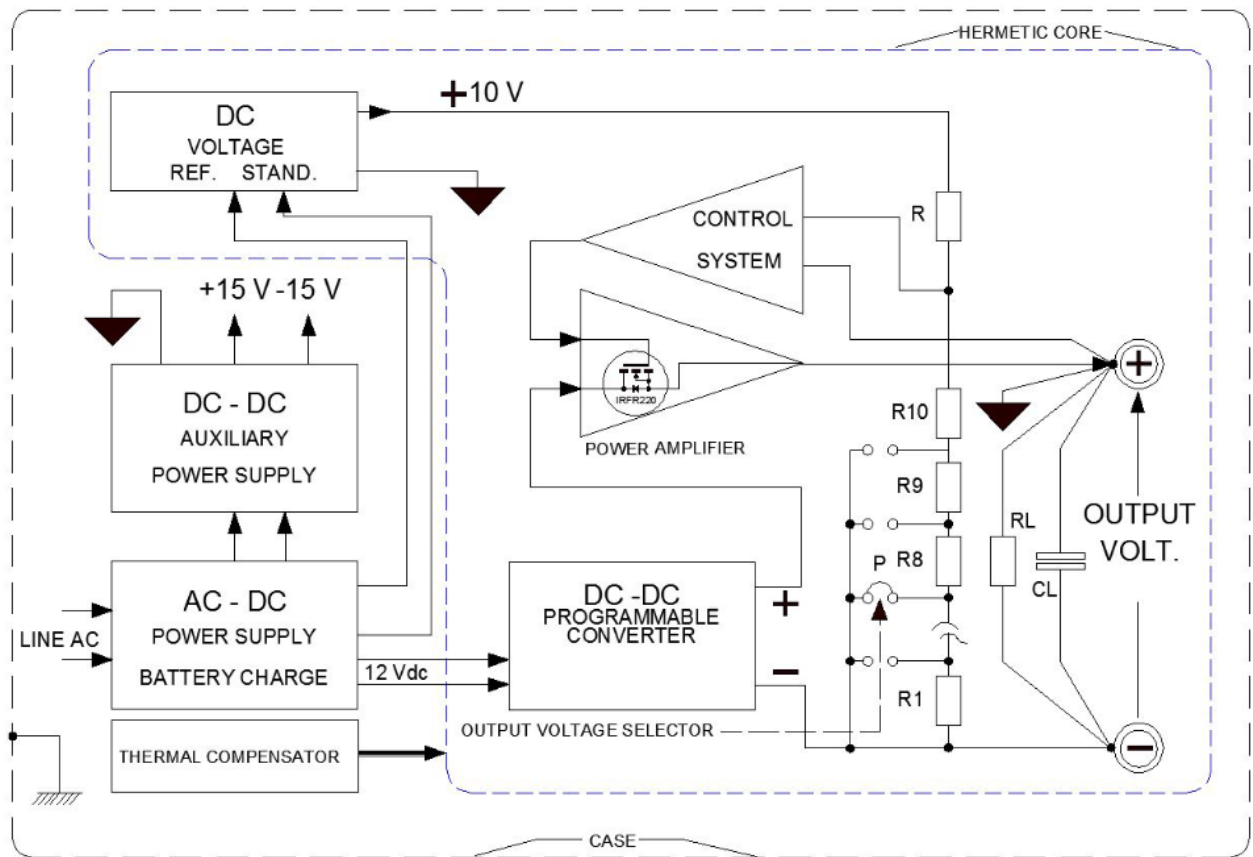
HERMETIC CORE

DC
VOLTAGE
REF. STAND.

+10 V

CONTROL
SYSTEM

R

+15 V -15 V

DC - DC
AUXILIARY
POWER SUPPLY

IRFR220

POWER AMPLIFIER

R10

R9

R8

P

R1

RL

CL

OUTPUT
VOLT.

+

−

AC - DC
POWER SUPPLY
BATTERY CHARGE

LINE AC

12 Vdc

DC -DC
PROGRAMMABLE
CONVERTER

+

−

OUTPUT VOLTAGE SELECTOR

THERMAL COMPENSATOR

CASE